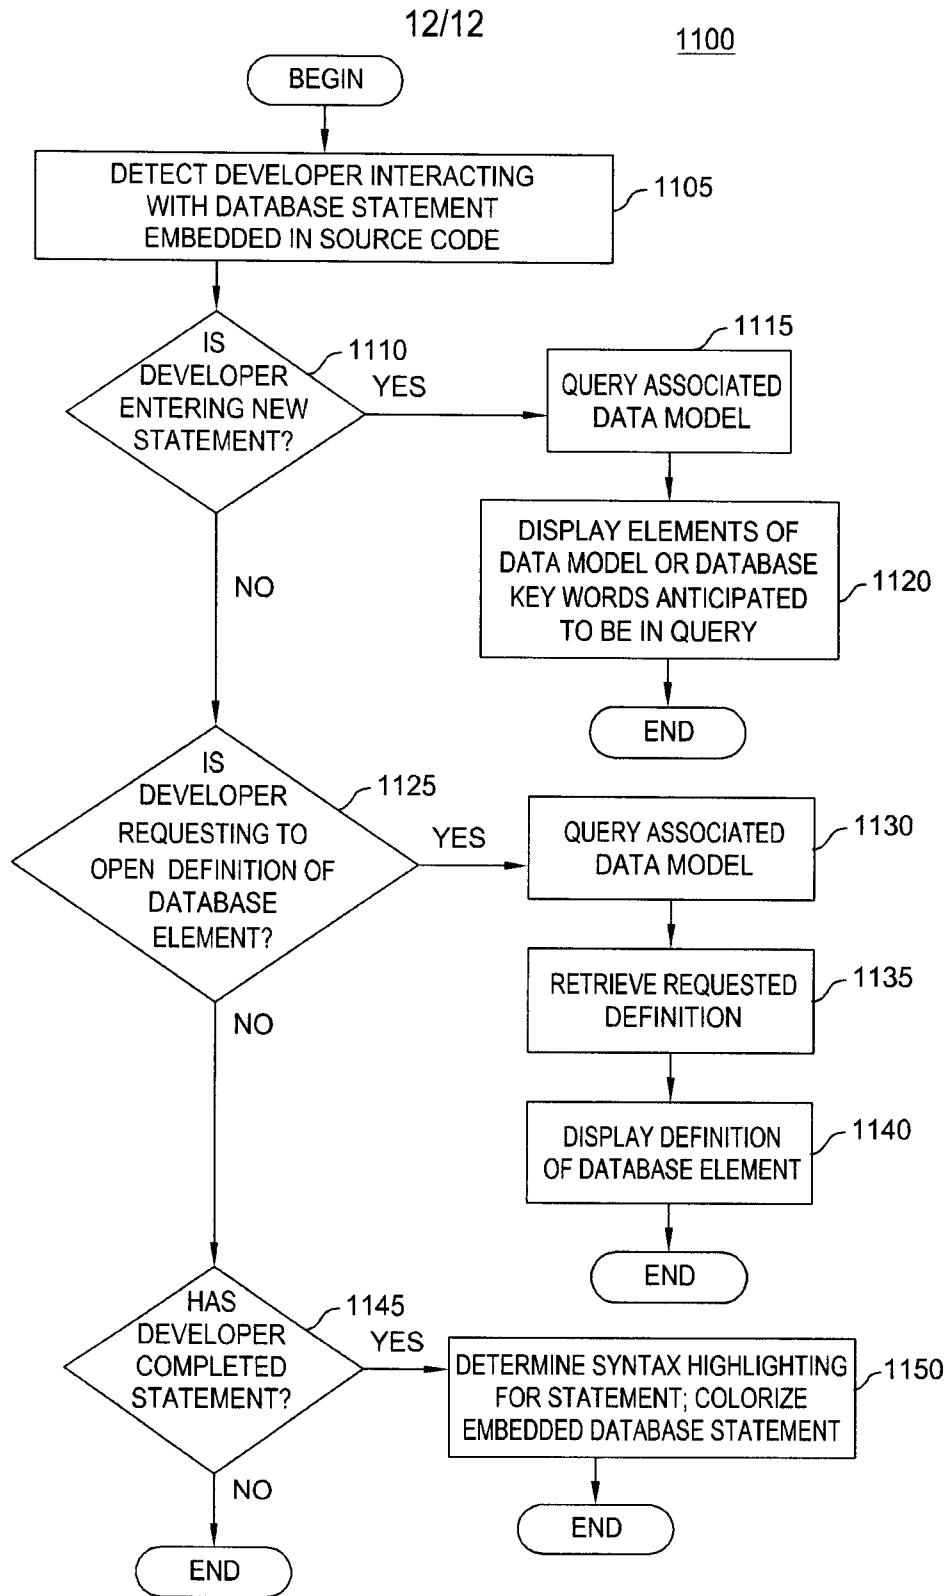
12/12

1100

BEGIN

DETECT DEVELOPER INTERACTING WITH DATABASE STATEMENT EMBEDDED IN SOURCE CODE

1105

IS DEVELOPER ENTERING NEW STATEMENT?

1110

YES

1115

QUERY ASSOCIATED DATA MODEL

DISPLAY ELEMENTS OF DATA MODEL OR DATABASE KEY WORDS ANTICIPATED TO BE IN QUERY

1120

END

NO

IS DEVELOPER REQUESTING TO OPEN DEFINITION OF DATABASE ELEMENT?

1125

YES

QUERY ASSOCIATED DATA MODEL

1130

RETRIEVE REQUESTED DEFINITION

1135

DISPLAY DEFINITION OF DATABASE ELEMENT

1140

END

NO

HAS DEVELOPER COMPLETED STATEMENT?

1145

YES

DETERMINE SYNTAX HIGHLIGHTING FOR STATEMENT; COLORIZE EMBEDDED DATABASE STATEMENT

1150

END

NO

END